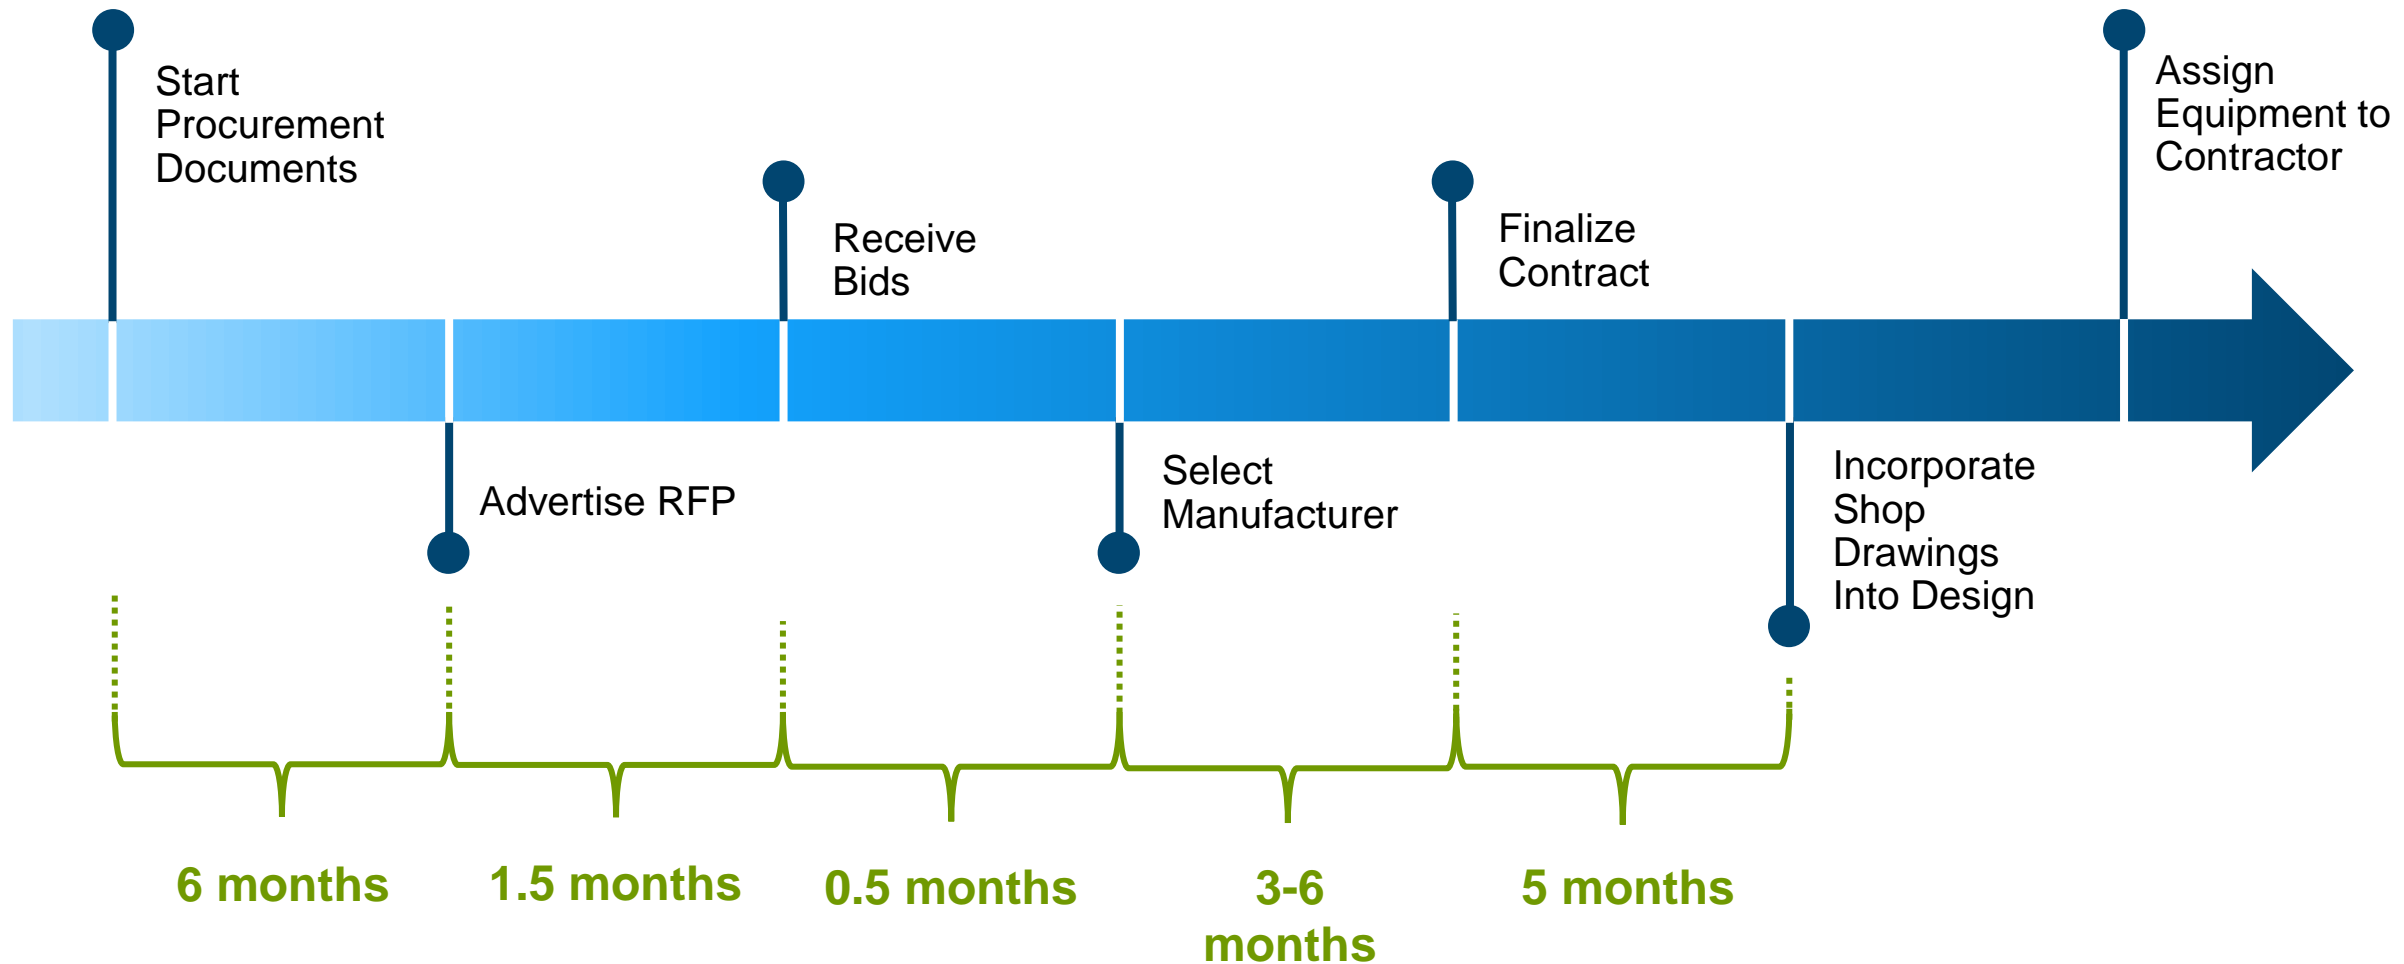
Start Procurement Documents

Advertise RFP

Receive Bids

Select Manufacturer

Finalize Contract

Incorporate Shop Drawings Into Design

Assign Equipment to Contractor

6 months

1.5 months

0.5 months

3-6 months

5 months